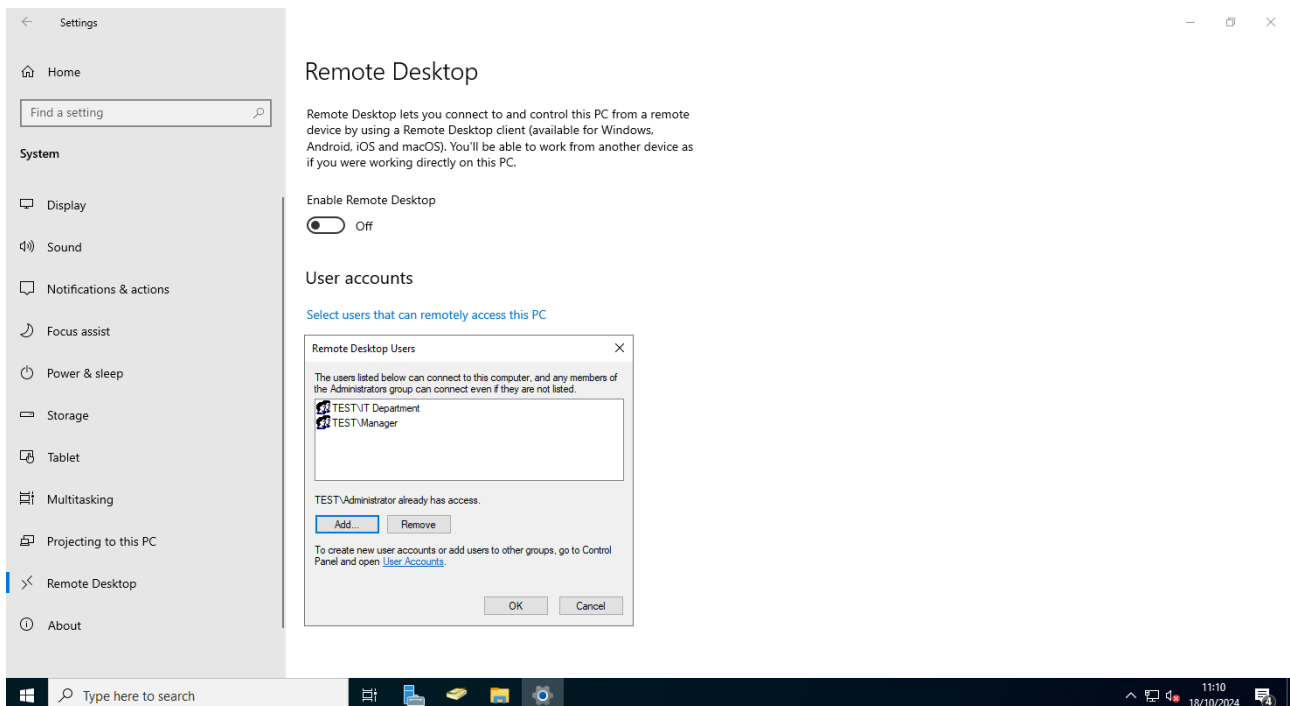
Settings

Home

Find a setting

System

Display

Sound

Notifications & actions

Focus assist

Power & sleep

Storage

Tablet

Multitasking

Projecting to this PC

Remote Desktop

About

Remote Desktop

Remote Desktop lets you connect to and control this PC from a remote device by using a Remote Desktop client (available for Windows, Android, iOS and macOS). You'll be able to work from another device as if you were working directly on this PC.

Enable Remote Desktop

Off

User accounts

Select users that can remotely access this PC

Remote Desktop Users

The users listed below can connect to this computer, and any members of the Administrators group can connect even if they are not listed.

TEST\IT Department
TEST\Manager

TEST\Administrator already has access.

Add...
Remove

To create new user accounts or add users to other groups, go to Control Panel and open User Accounts.

OK
Cancel

Type here to search

11:10
18/10/2024